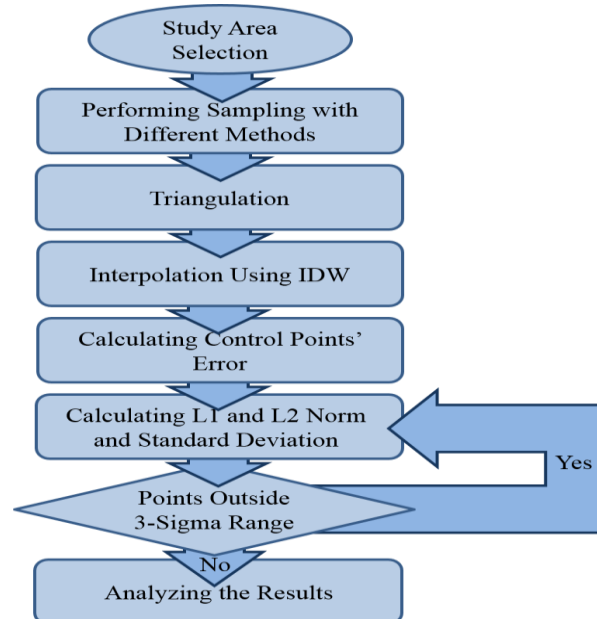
Study Area Selection

Performing Sampling with Different Methods

Triangulation

Interpolation Using IDW

Calculating Control Points' Error

Calculating L1 and L2 Norm and Standard Deviation

Yes

Points Outside 3-Sigma Range

No

Analyzing the Results